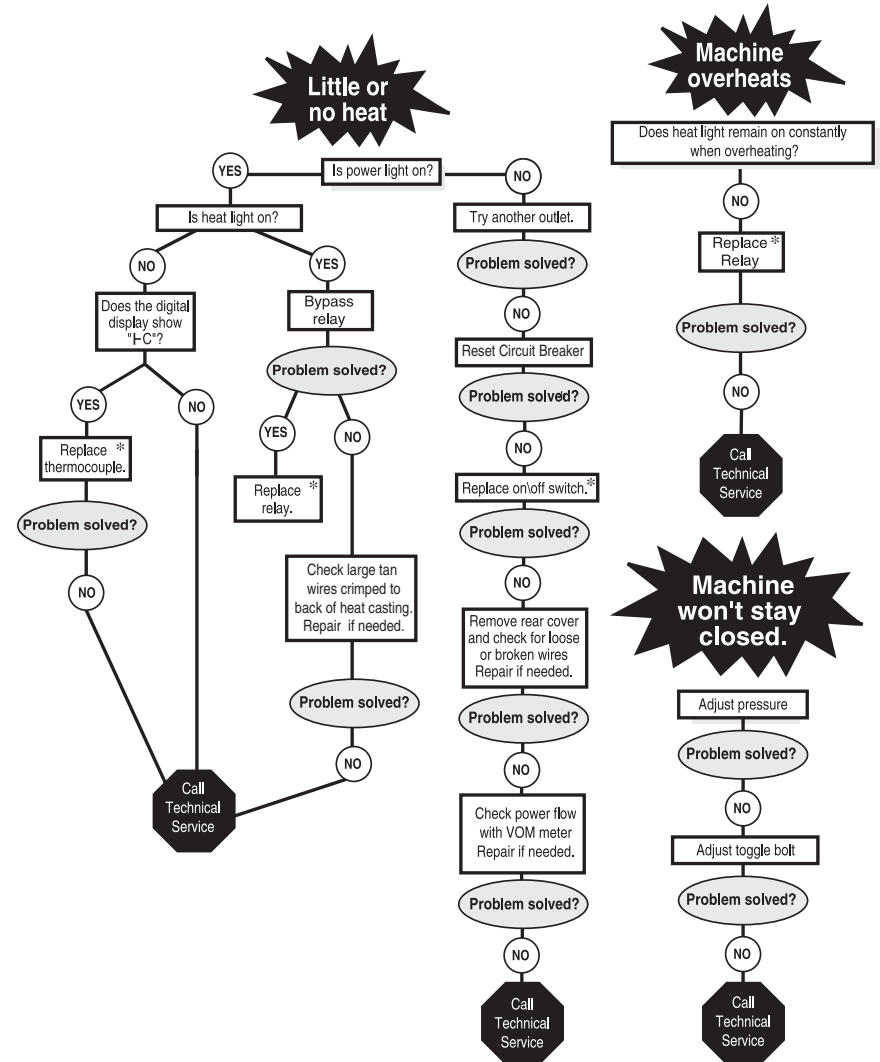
Little or no heat

Is power light on?

YES

Is heat light on?

NO

Does the digital display show "├C"?

YES

Replace * thermocouple.

Problem solved?

NO

NO

YES

Bypass relay

Problem solved?

YES

Replace * relay.

NO

Check large tan wires crimped to back of heat casting. Repair if needed.

Problem solved?

NO

Call Technical Service

NO

Try another outlet.

Problem solved?

NO

Reset Circuit Breaker

Problem solved?

NO

Replace on\off switch.*

Problem solved?

NO

Remove rear cover and check for loose or broken wires Repair if needed.

Problem solved?

NO

Check power flow with VOM meter Repair if needed.

Problem solved?

NO

Call Technical Service

Machine overheats

Does heat light remain on constantly when overheating?

NO

Replace * Relay

Problem solved?

NO

Call Technical Service

Machine won't stay closed.

Adjust pressure

Problem solved?

NO

Adjust toggle bolt

Problem solved?

NO

Call Technical Service